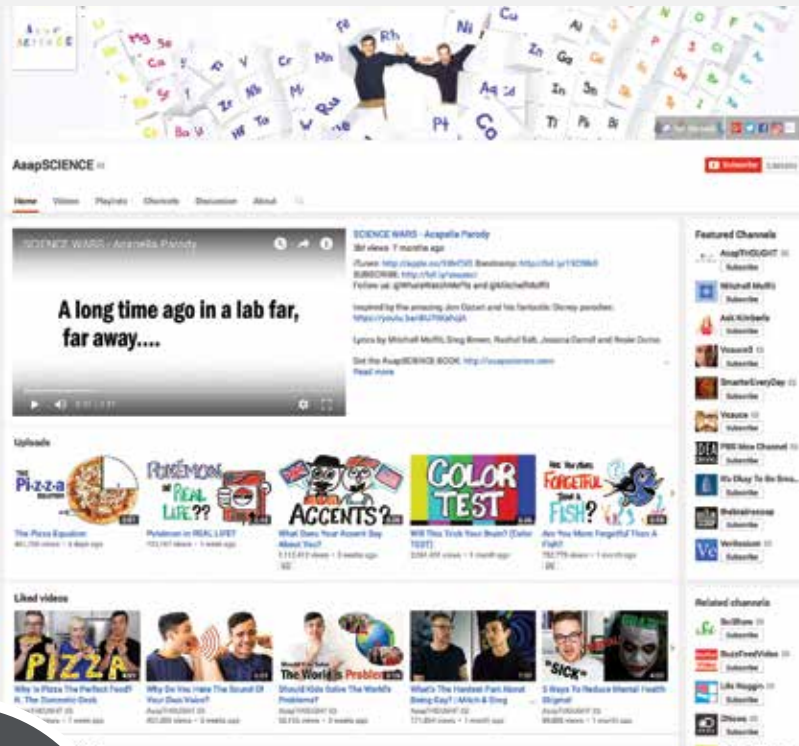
ASAP SCIENCE

Fe Rh Ni Cu Mg Se Ca Cr Mn Zr Nb Aq Zn Ga In Sn Ru Pt Co Ti Pb Bi W Ta Ba

AsapSCIENCE

Subscribe

Home Videos Playlists Channels Discussion About

SCIENCE WARS - Acapella Parody

A long time ago in a lab far, far away....

SCIENCE WARS - Acapella Parody
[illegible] views 7 months ago

Read more

Uploads

Pi-z-z-a POKÉMON REAL LIFE?? ACCENTS? COLOR TEST FORGETFUL FISH?

The Pizza Equation
Pokémon in REAL LIFE?
What Does Your Accent Say About You?
Will This Trick Your Brain? (Color TEST)
Are You More Forgetful Than A Fish?

Liked videos

PIZZA
The World's Problem
"SICK"

Why Is Pizza The Perfect Food?
Why Do You Hate The Sound Of Your Own Voice?
Should Kids Solve The World's Problems?
What's The Hardest Part About Being Gay?
5 Ways To Reduce Mental Health Stigma!

Featured Channels
AsapTHOUGHT
Mitchell Moffit
Ask Kimberly
Vsauce3
SmarterEveryDay
Vsauce
PBS Idea Channel
It's Okay To Be Smart
thebrainscoop
Veritasium

Related channels
SciShow
BuzzFeedVideo
Life Noggin
DNews